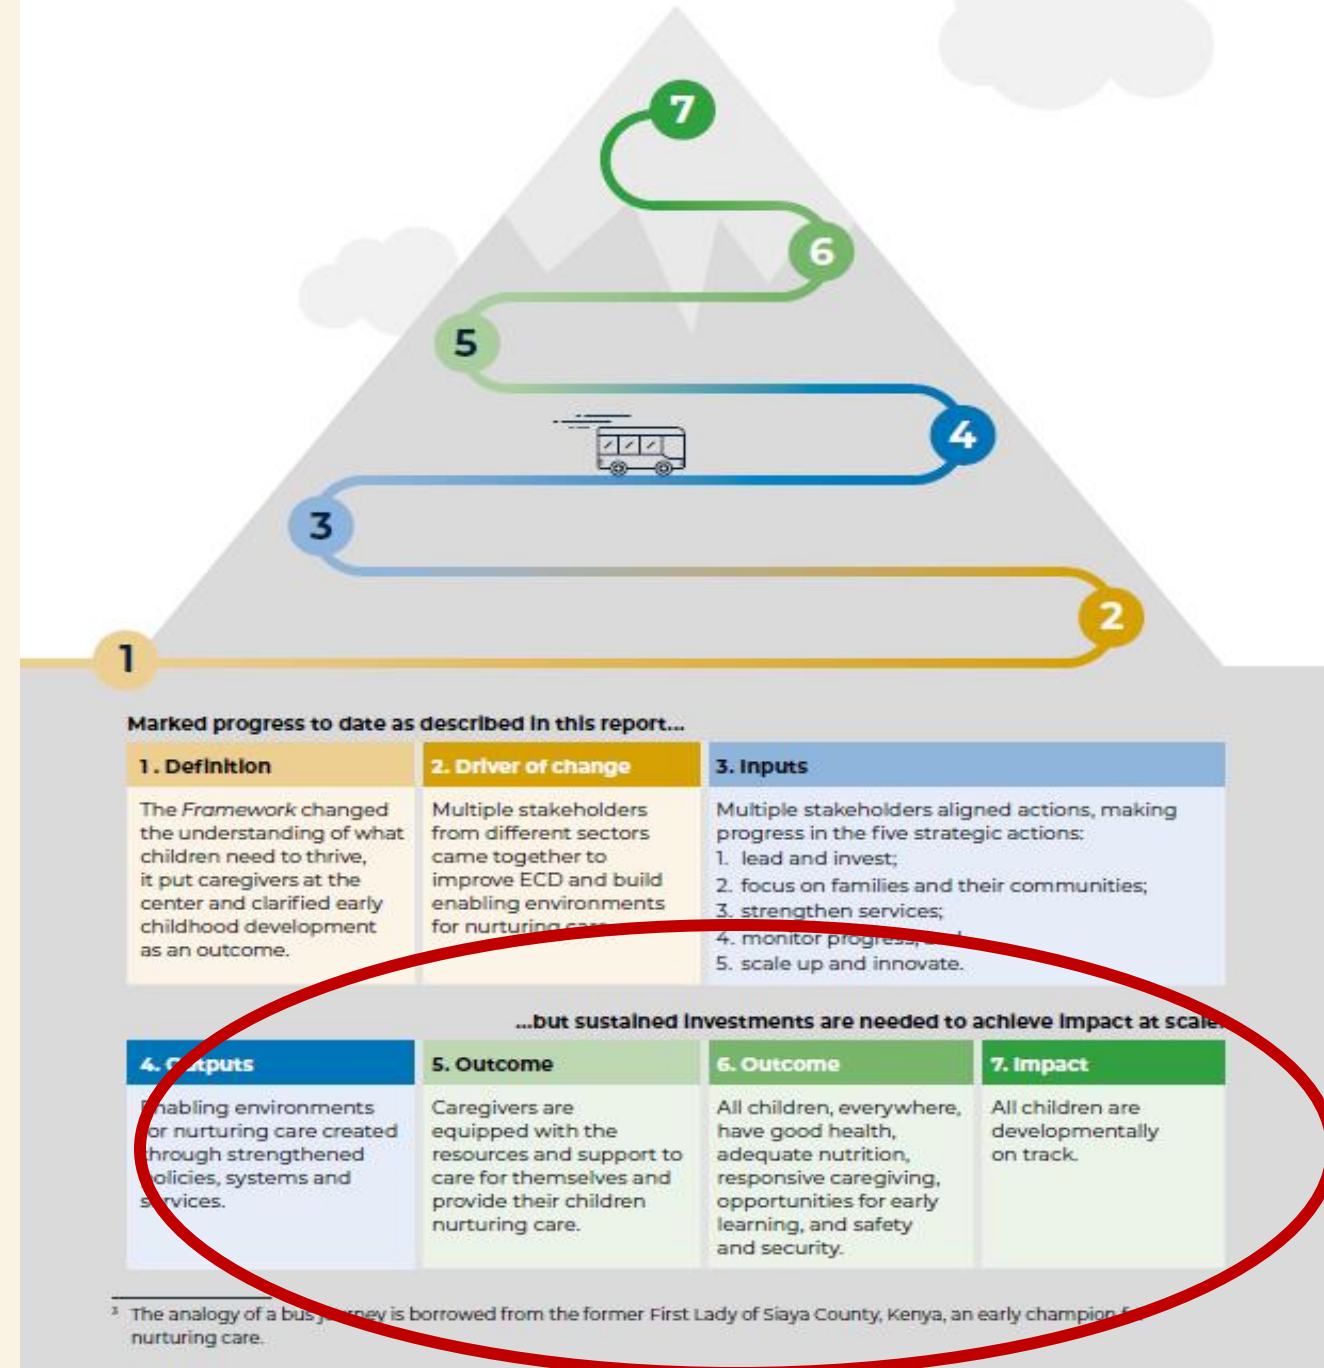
7

6

5

4

3

2

1

Marked progress to date as described in this report...

| 1. Definition | 2. Driver of change | 3. Inputs |
|---|---|---|
| The *Framework* changed the understanding of what children need to thrive, it put caregivers at the center and clarified early childhood development as an outcome. | Multiple stakeholders from different sectors came together to improve ECD and build enabling environments for nurturing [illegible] | Multiple stakeholders aligned actions, making progress in the five strategic actions: 1. lead and invest; 2. focus on families and their communities; 3. strengthen services; 4. monitor progress, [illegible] 5. scale up and innovate. |

...but sustained investments are needed to achieve impact at scale

| 4. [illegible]tputs | 5. Outcome | 6. Outcome | 7. Impact |
|---|---|---|---|
| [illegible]nabling environments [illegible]or nurturing care created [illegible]hrough strengthened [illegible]olicies, systems and s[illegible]rvices. | Caregivers are equipped with the resources and support to care for themselves and provide their children nurturing care. | All children, everywhere, have good health, adequate nutrition, responsive caregiving, opportunities for early learning, and safety and security. | All children are developmentally on track. |

³ The analogy of a bus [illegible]ney is borrowed from the former First Lady of Siaya County, Kenya, an early champion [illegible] nurturing care.